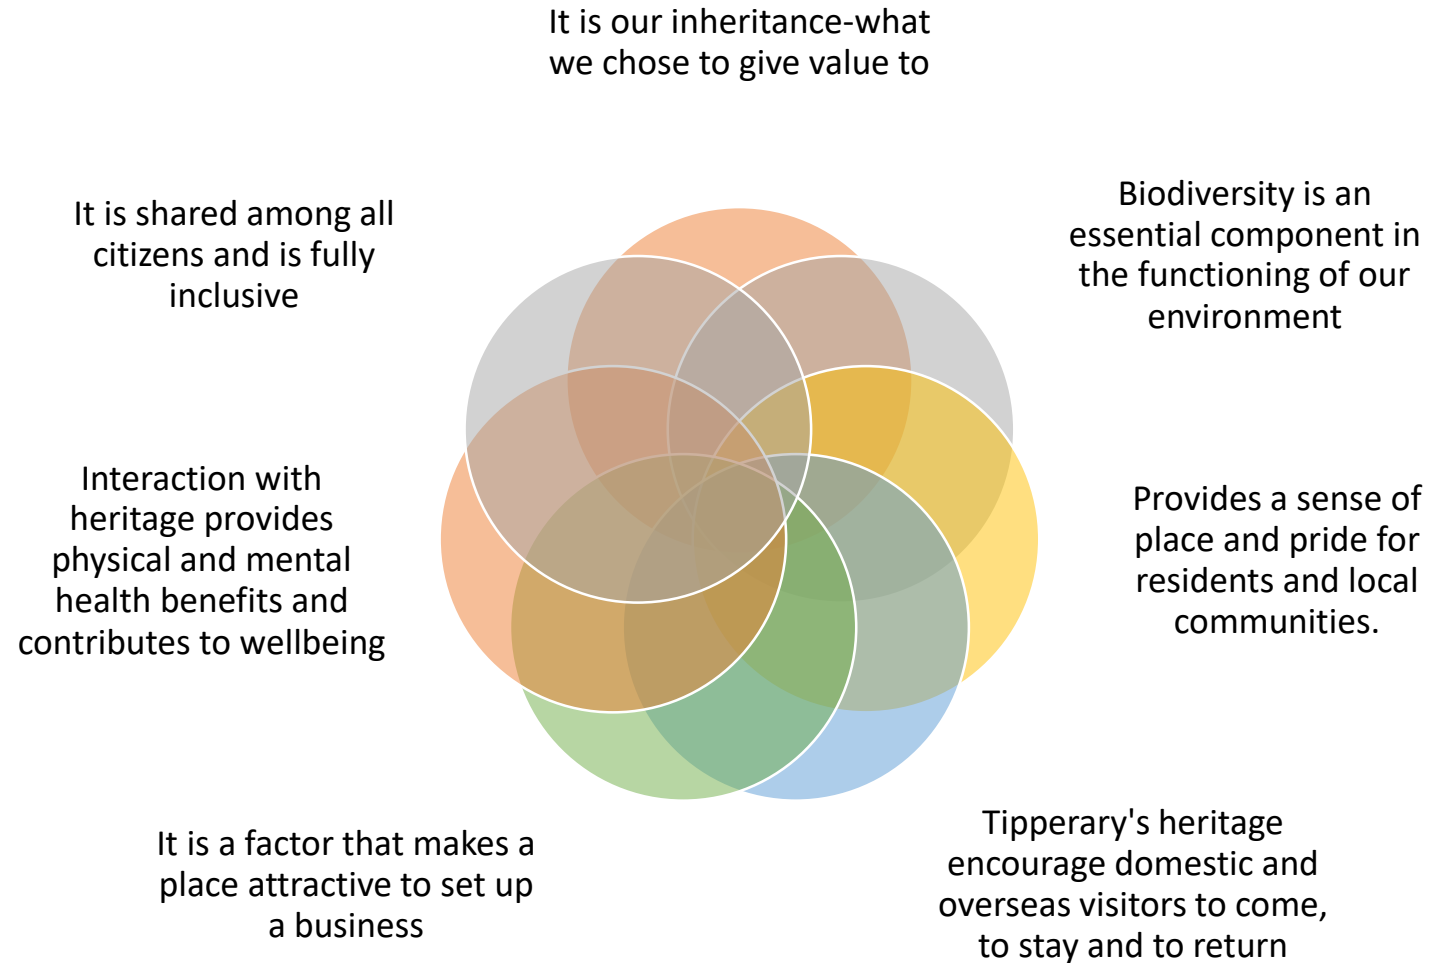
It is our inheritance-what we chose to give value to

Biodiversity is an essential component in the functioning of our environment

Provides a sense of place and pride for residents and local communities.

Tipperary's heritage encourage domestic and overseas visitors to come, to stay and to return

It is a factor that makes a place attractive to set up a business

Interaction with heritage provides physical and mental health benefits and contributes to wellbeing

It is shared among all citizens and is fully inclusive